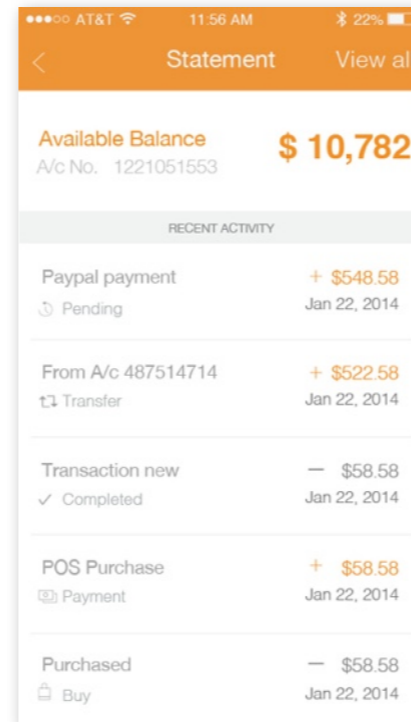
●●●○○ AT&T 11:56 AM 22%

Statement View al

Available Balance
A/c No. 1221051553

$ 10,782

RECENT ACTIVITY

Paypal payment
Pending

+ $548.58
Jan 22, 2014

From A/c 487514714
Transfer

+ $522.58
Jan 22, 2014

Transaction new
✓ Completed

— $58.58
Jan 22, 2014

POS Purchase
Payment

+ $58.58
Jan 22, 2014

Purchased
Buy

— $58.58
Jan 22, 2014